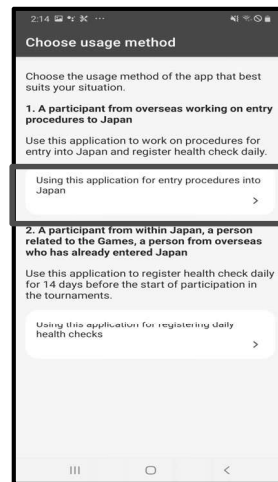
2:14

Choose usage method

Choose the usage method of the app that best suits your situation.

1. A participant from overseas working on entry procedures to Japan

Use this application to work on procedures for entry into Japan and register health check daily.

Using this application for entry procedures into Japan

>

2. A participant from within Japan, a person related to the Games, a person from overseas who has already entered Japan

Use this application to register health check daily for 14 days before the start of participation in the tournaments.

Using this application for registering daily health checks

>